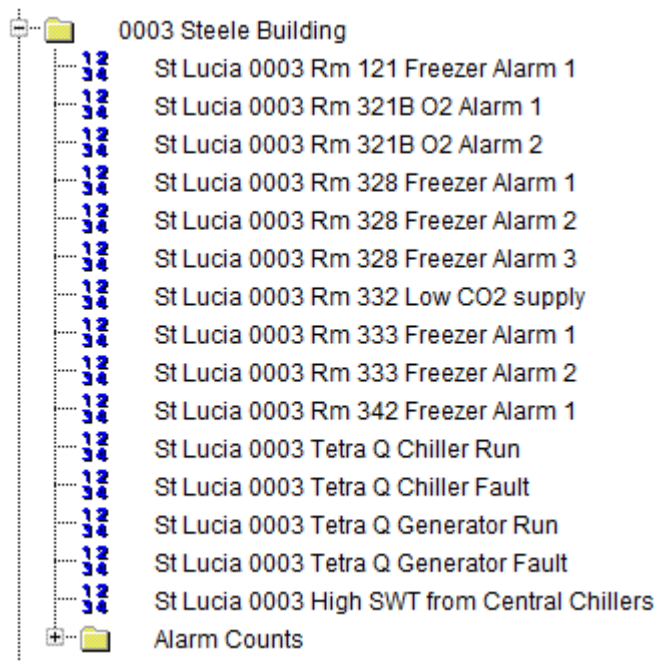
0003 Steele Building

12
34 St Lucia 0003 Rm 121 Freezer Alarm 1

12
34 St Lucia 0003 Rm 321B O2 Alarm 1

12
34 St Lucia 0003 Rm 321B O2 Alarm 2

12
34 St Lucia 0003 Rm 328 Freezer Alarm 1

12
34 St Lucia 0003 Rm 328 Freezer Alarm 2

12
34 St Lucia 0003 Rm 328 Freezer Alarm 3

12
34 St Lucia 0003 Rm 332 Low CO2 supply

12
34 St Lucia 0003 Rm 333 Freezer Alarm 1

12
34 St Lucia 0003 Rm 333 Freezer Alarm 2

12
34 St Lucia 0003 Rm 342 Freezer Alarm 1

12
34 St Lucia 0003 Tetra Q Chiller Run

12
34 St Lucia 0003 Tetra Q Chiller Fault

12
34 St Lucia 0003 Tetra Q Generator Run

12
34 St Lucia 0003 Tetra Q Generator Fault

12
34 St Lucia 0003 High SWT from Central Chillers

Alarm Counts